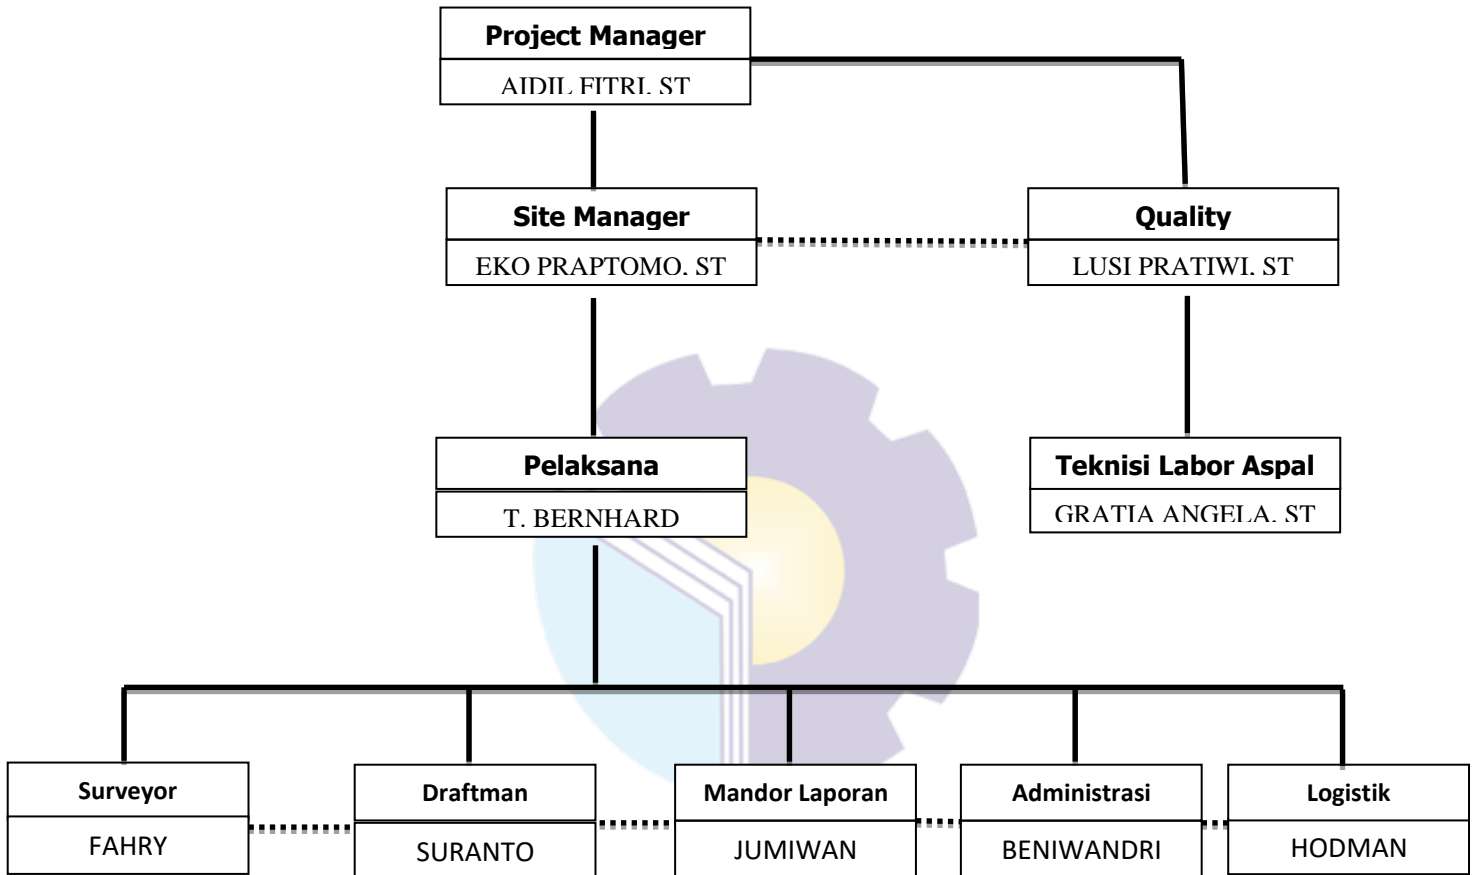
Project Manager
AIDIL FITRI. ST

Site Manager
EKO PRAPTOMO. ST

Quality
LUSI PRATIWI. ST

Pelaksana
T. BERNHARD

Teknisi Labor Aspal
GRATIA ANGELA. ST

Surveyor
FAHRY

Draftman
SURANTO

Mandor Laporan
JUMIWAN

Administrasi
BENIWANDRI

Logistik
HODMAN